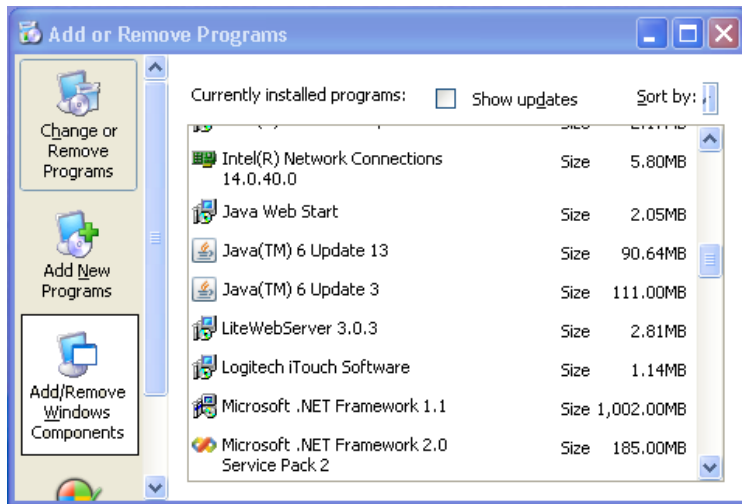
Add or Remove Programs

Change or Remove Programs

Add New Programs

Add/Remove Windows Components

Currently installed programs: Show updates Sort by:

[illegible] Size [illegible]

Intel(R) Network Connections 14.0.40.0 Size 5.80MB

Java Web Start Size 2.05MB

Java(TM) 6 Update 13 Size 90.64MB

Java(TM) 6 Update 3 Size 111.00MB

LiteWebServer 3.0.3 Size 2.81MB

Logitech iTouch Software Size 1.14MB

Microsoft .NET Framework 1.1 Size 1,002.00MB

Microsoft .NET Framework 2.0 Service Pack 2 Size 185.00MB